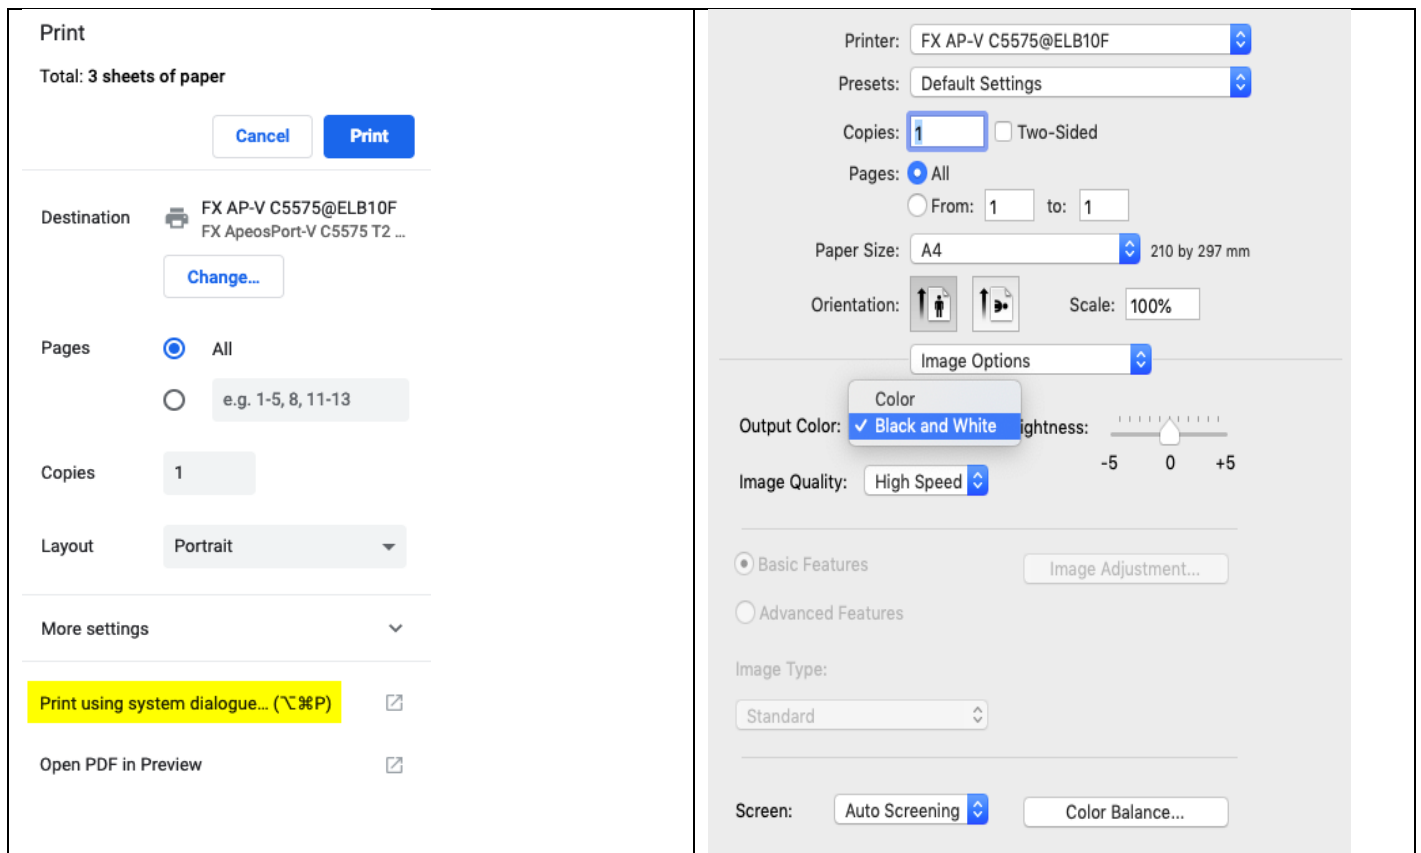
Print

Total: 3 sheets of paper

Cancel Print

Destination FX AP-V C5575@ELB10F
FX ApeosPort-V C5575 T2 ...

Change...

Pages All

e.g. 1-5, 8, 11-13

Copies 1

Layout Portrait

More settings

Print using system dialogue... (⌥⌘P)

Open PDF in Preview

Printer: FX AP-V C5575@ELB10F

Presets: Default Settings

Copies: 1 Two-Sided

Pages: All

From: 1 to: 1

Paper Size: A4 210 by 297 mm

Orientation: Scale: 100%

Image Options

Color

Output Color: ✓ Black and White ightness:

-5 0 +5

Image Quality: High Speed

Basic Features Image Adjustment...

Advanced Features

Image Type:

Standard

Screen: Auto Screening Color Balance...